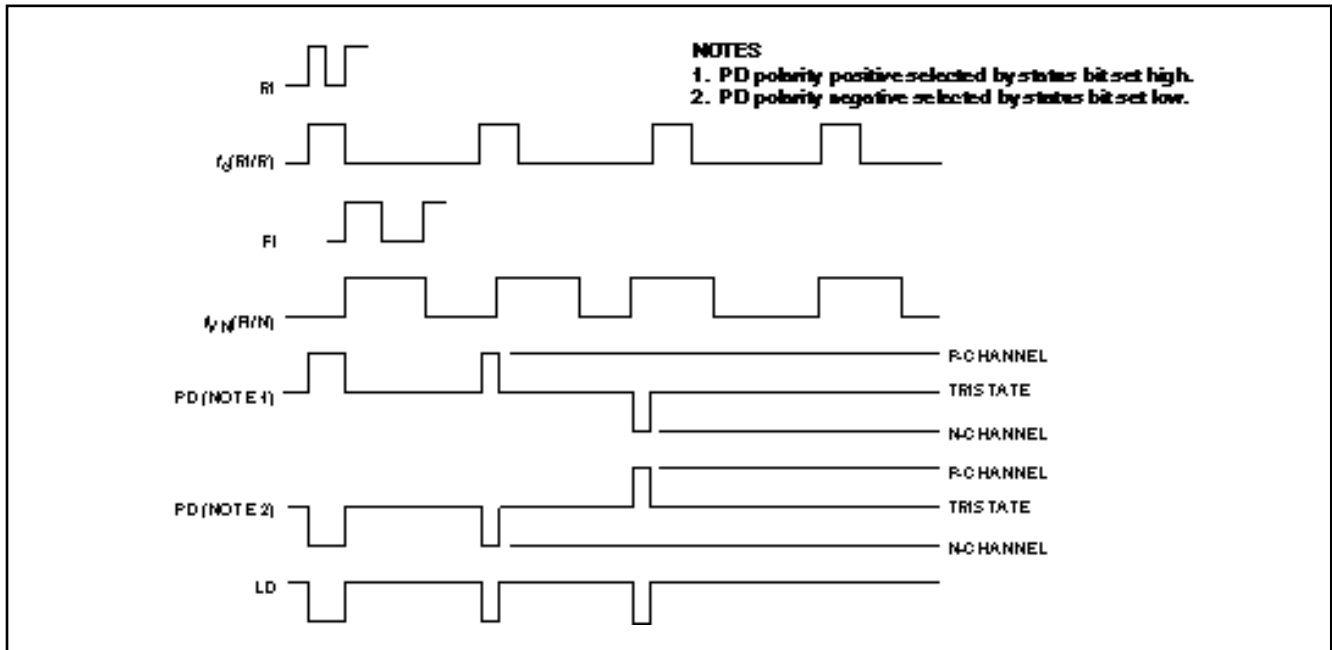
NOTES
1. PD polarity positive selected by status bit set high.
2. PD polarity negative selected by status bit set low.

RI

$f_0$(RI/R)

FI

$f_{VN}$(FI/N)

PD (NOTE 1)

P-CHANNEL

TRISTATE

N-CHANNEL

PD (NOTE 2)

P-CHANNEL

TRISTATE

N-CHANNEL

LD